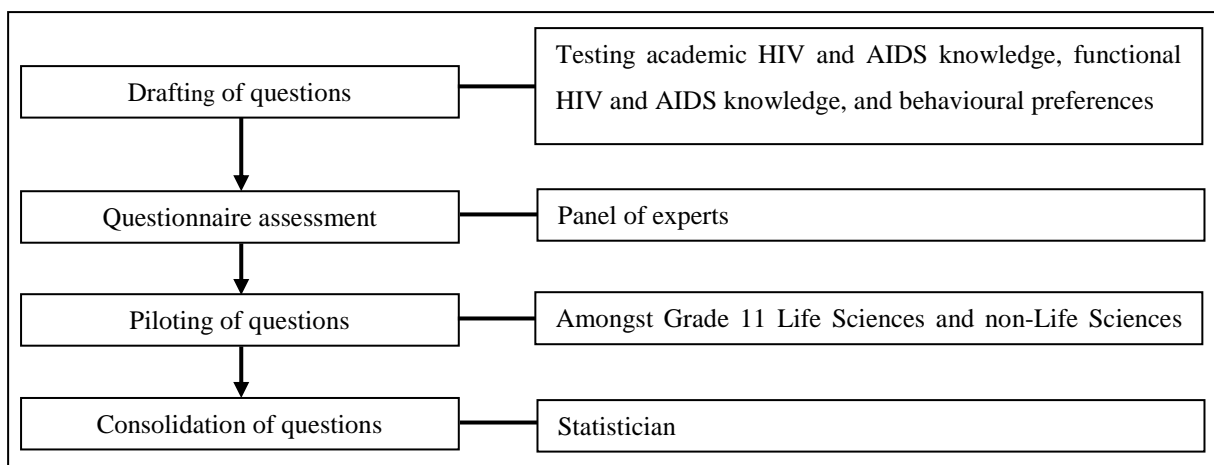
Drafting of questions

Testing academic HIV and AIDS knowledge, functional HIV and AIDS knowledge, and behavioural preferences

Questionnaire assessment

Panel of experts

Piloting of questions

Amongst Grade 11 Life Sciences and non-Life Sciences

Consolidation of questions

Statistician